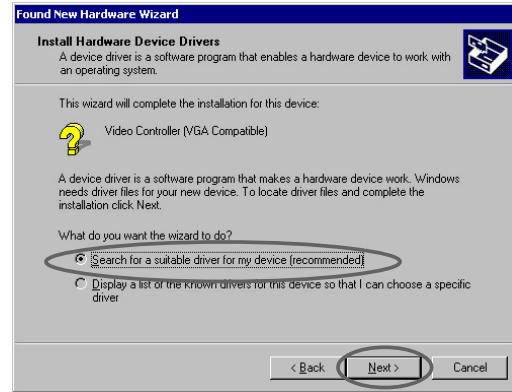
Found New Hardware Wizard

Install Hardware Device Drivers
A device driver is a software program that enables a hardware device to work with an operating system.

This wizard will complete the installation for this device:

Video Controller (VGA Compatible)

A device driver is a software program that makes a hardware device work. Windows needs driver files for your new device. To locate driver files and complete the installation click Next.

What do you want the wizard to do?

Search for a suitable driver for my device (recommended)

Display a list of the known drivers for this device so that I can choose a specific driver

< Back
Next >
Cancel